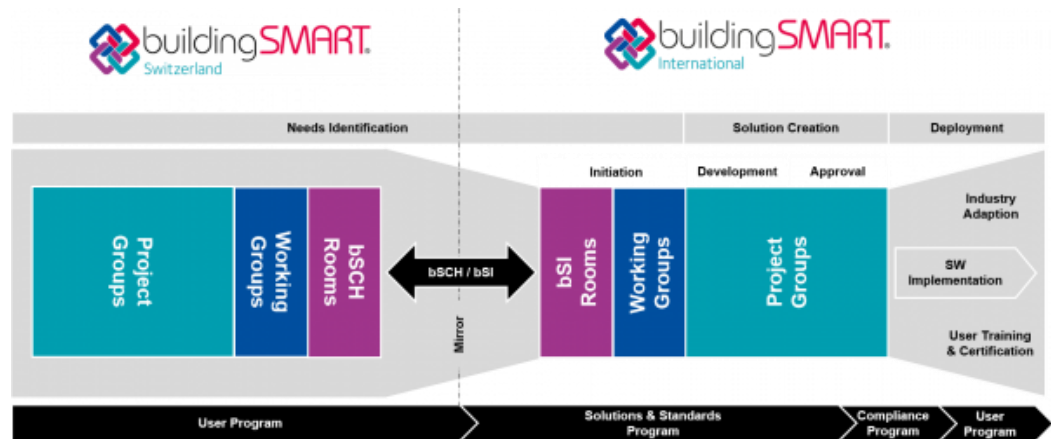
buildingSMART
Switzerland

buildingSMART
International

Needs Identification

Solution Creation

Deployment

Initiation

Development

Approval

Project Groups

Working Groups

bSCH Rooms

bSCH / bSI

Mirror

bSI Rooms

Working Groups

Project Groups

Industry Adaption

SW Implementation

User Training & Certification

User Program

Solutions & Standards Program

Compliance Program

User Program